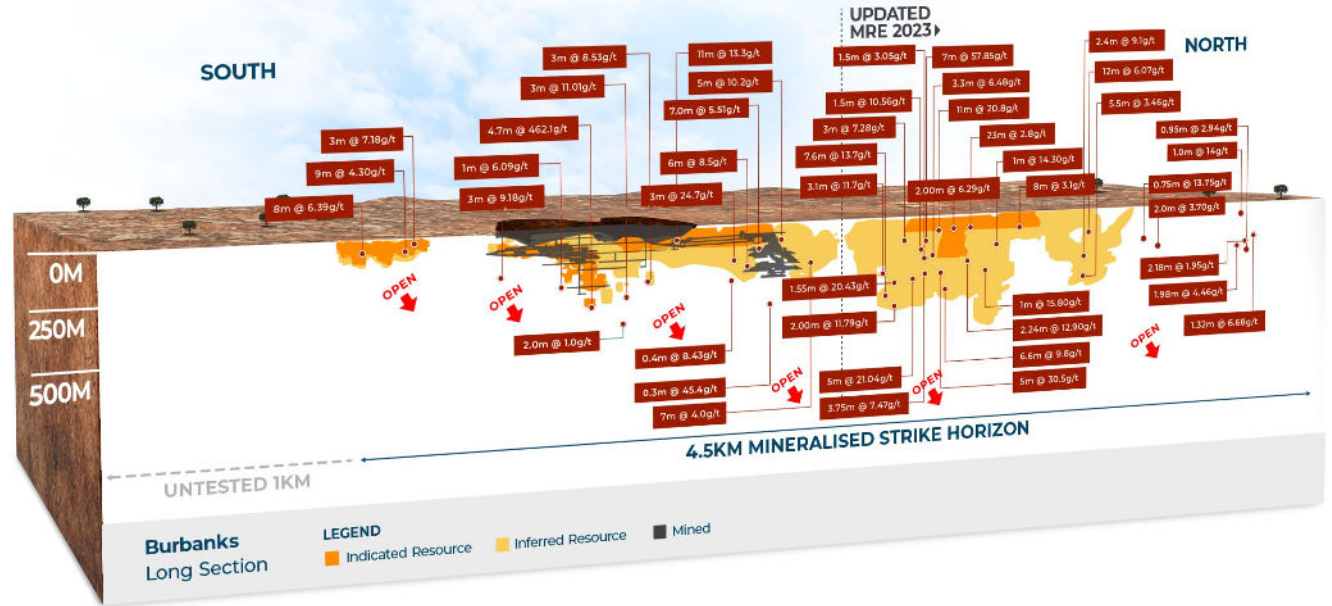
SOUTH

UPDATED MRE 2023

NORTH

3m @ 8.53g/t
11m @ 13.3g/t
1.5m @ 3.05g/t
7m @ 57.85g/t
2.4m @ 9.1g/t
3m @ 11.01g/t
5m @ 10.2g/t
3.3m @ 6.48g/t
12m @ 6.07g/t
1.5m @ 10.56g/t
11m @ 20.8g/t
5.5m @ 3.46g/t
7.0m @ 5.51g/t
4.7m @ 462.1g/t
3m @ 7.28g/t
23m @ 2.8g/t
0.95m @ 2.94g/t
3m @ 7.18g/t
1.0m @ 14g/t
7.6m @ 13.7g/t
1m @ 14.30g/t
1m @ 6.09g/t
6m @ 8.5g/t
9m @ 4.30g/t
2.00m @ 6.29g/t
8m @ 3.1g/t
3.1m @ 11.7g/t
3m @ 9.18g/t
3m @ 24.7g/t
0.75m @ 13.75g/t
8m @ 6.39g/t
2.0m @ 3.70g/t

0M
250M
500M

OPEN
OPEN
OPEN
OPEN
OPEN
OPEN

1.55m @ 20.43g/t
2.18m @ 1.95g/t
1.98m @ 4.46g/t
1m @ 15.80g/t
2.00m @ 11.79g/t
2.24m @ 12.90g/t
1.32m @ 6.68g/t
2.0m @ 1.0g/t
0.4m @ 8.43g/t
6.6m @ 9.8g/t
5m @ 21.04g/t
5m @ 30.5g/t
0.3m @ 45.4g/t
3.75m @ 7.47g/t
7m @ 4.0g/t

4.5KM MINERALISED STRIKE HORIZON

UNTESTED 1KM

Burbanks
Long Section

LEGEND
Indicated Resource
Inferred Resource
Mined